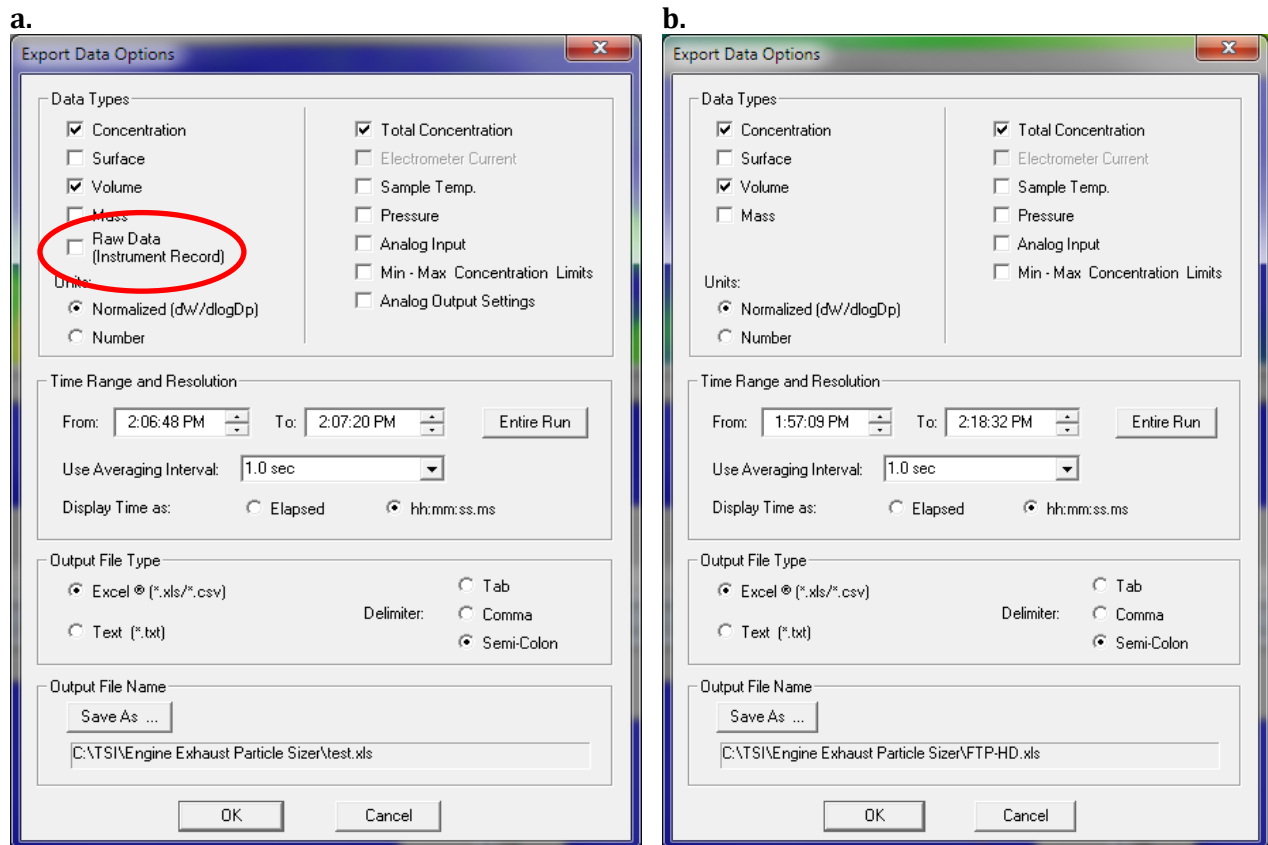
a.

Export Data Options

Data Types

Concentration
Surface
Volume
Mass
Raw Data (Instrument Record)

Units:
Normalized (dW/dlogDp)
Number

Total Concentration
Electrometer Current
Sample Temp.
Pressure
Analog Input
Min - Max Concentration Limits
Analog Output Settings

Time Range and Resolution

From: 2:06:48 PM To: 2:07:20 PM Entire Run

Use Averaging Interval: 1.0 sec

Display Time as: Elapsed hh:mm:ss.ms

Output File Type

Excel ® (*.xls/*.csv)
Text (*.txt)

Delimiter: Tab Comma Semi-Colon

Output File Name

Save As ...

C:\TSI\Engine Exhaust Particle Sizer\test.xls

OK Cancel

b.

Export Data Options

Data Types

Concentration
Surface
Volume
Mass

Units:
Normalized (dW/dlogDp)
Number

Total Concentration
Electrometer Current
Sample Temp.
Pressure
Analog Input
Min - Max Concentration Limits

Time Range and Resolution

From: 1:57:09 PM To: 2:18:32 PM Entire Run

Use Averaging Interval: 1.0 sec

Display Time as: Elapsed hh:mm:ss.ms

Output File Type

Excel ® (*.xls/*.csv)
Text (*.txt)

Delimiter: Tab Comma Semi-Colon

Output File Name

Save As ...

C:\TSI\Engine Exhaust Particle Sizer\FTP-HD.xls

OK Cancel